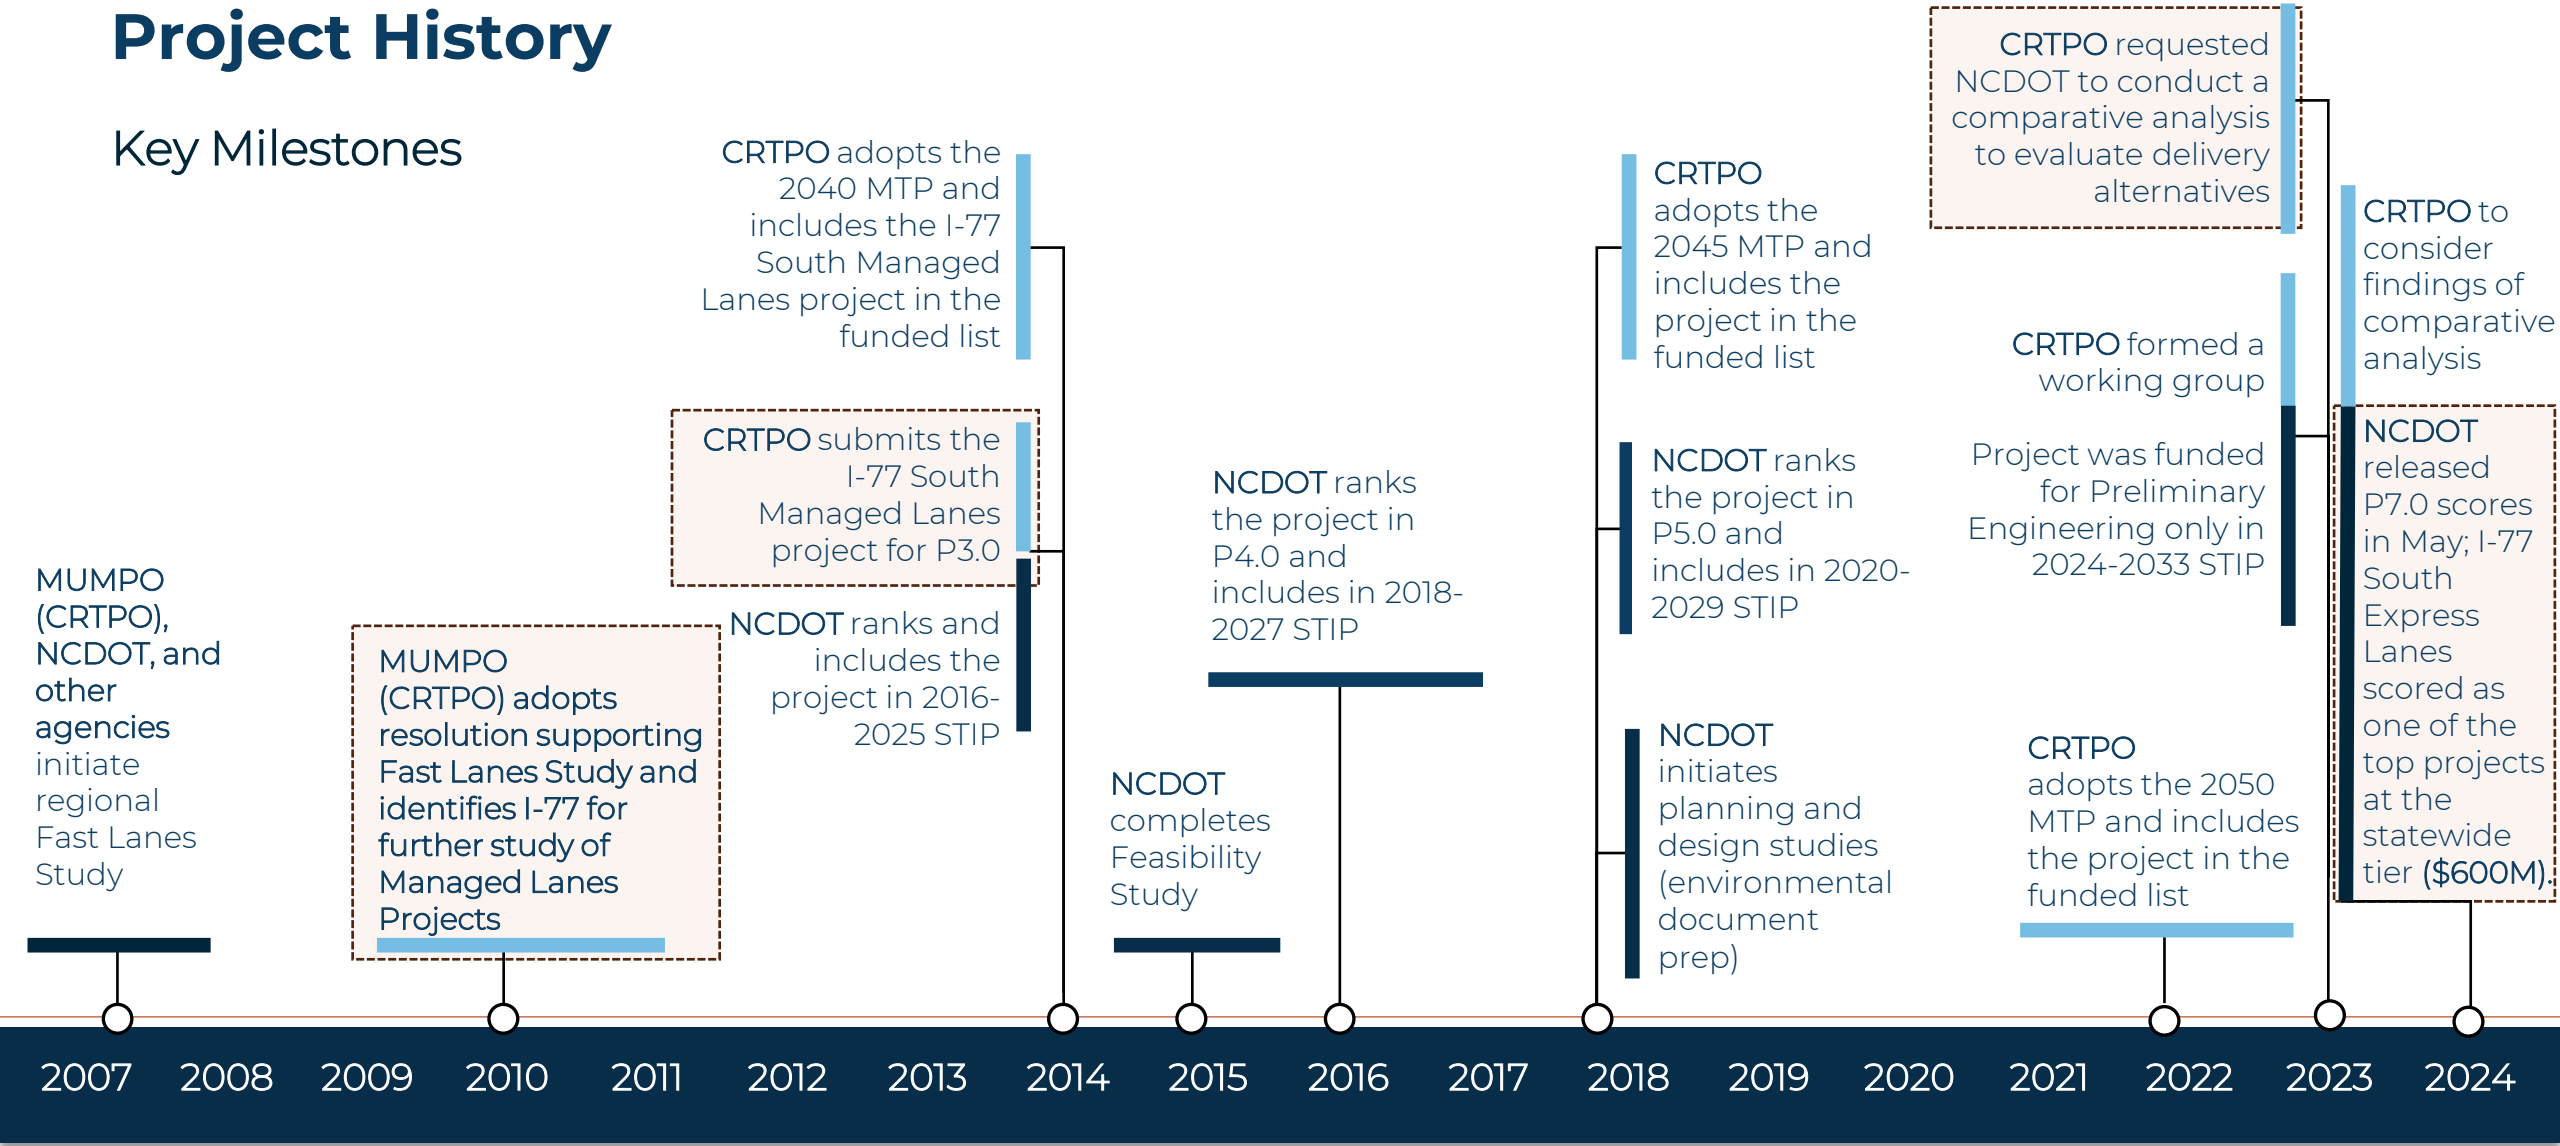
Project History

Key Milestones

MUMPO (CRTPO), NCDOT, and other agencies initiate regional Fast Lanes Study

MUMPO (CRTPO) adopts resolution supporting Fast Lanes Study and identifies I-77 for further study of Managed Lanes Projects

CRTPO adopts the 2040 MTP and includes the I-77 South Managed Lanes project in the funded list

CRTPO submits the I-77 South Managed Lanes project for P3.0

NCDOT ranks and includes the project in 2016-2025 STIP

NCDOT completes Feasibility Study

NCDOT ranks the project in P4.0 and includes in 2018-2027 STIP

CRTPO adopts the 2045 MTP and includes the project in the funded list

NCDOT ranks the project in P5.0 and includes in 2020-2029 STIP

NCDOT initiates planning and design studies (environmental document prep)

CRTPO requested NCDOT to conduct a comparative analysis to evaluate delivery alternatives

CRTPO formed a working group

Project was funded for Preliminary Engineering only in 2024-2033 STIP

CRTPO adopts the 2050 MTP and includes the project in the funded list

CRTPO to consider findings of comparative analysis

NCDOT released P7.0 scores in May; I-77 South Express Lanes scored as one of the top projects at the statewide tier ($600M).

2007 2008 2009 2010 2011 2012 2013 2014 2015 2016 2017 2018 2019 2020 2021 2022 2023 2024